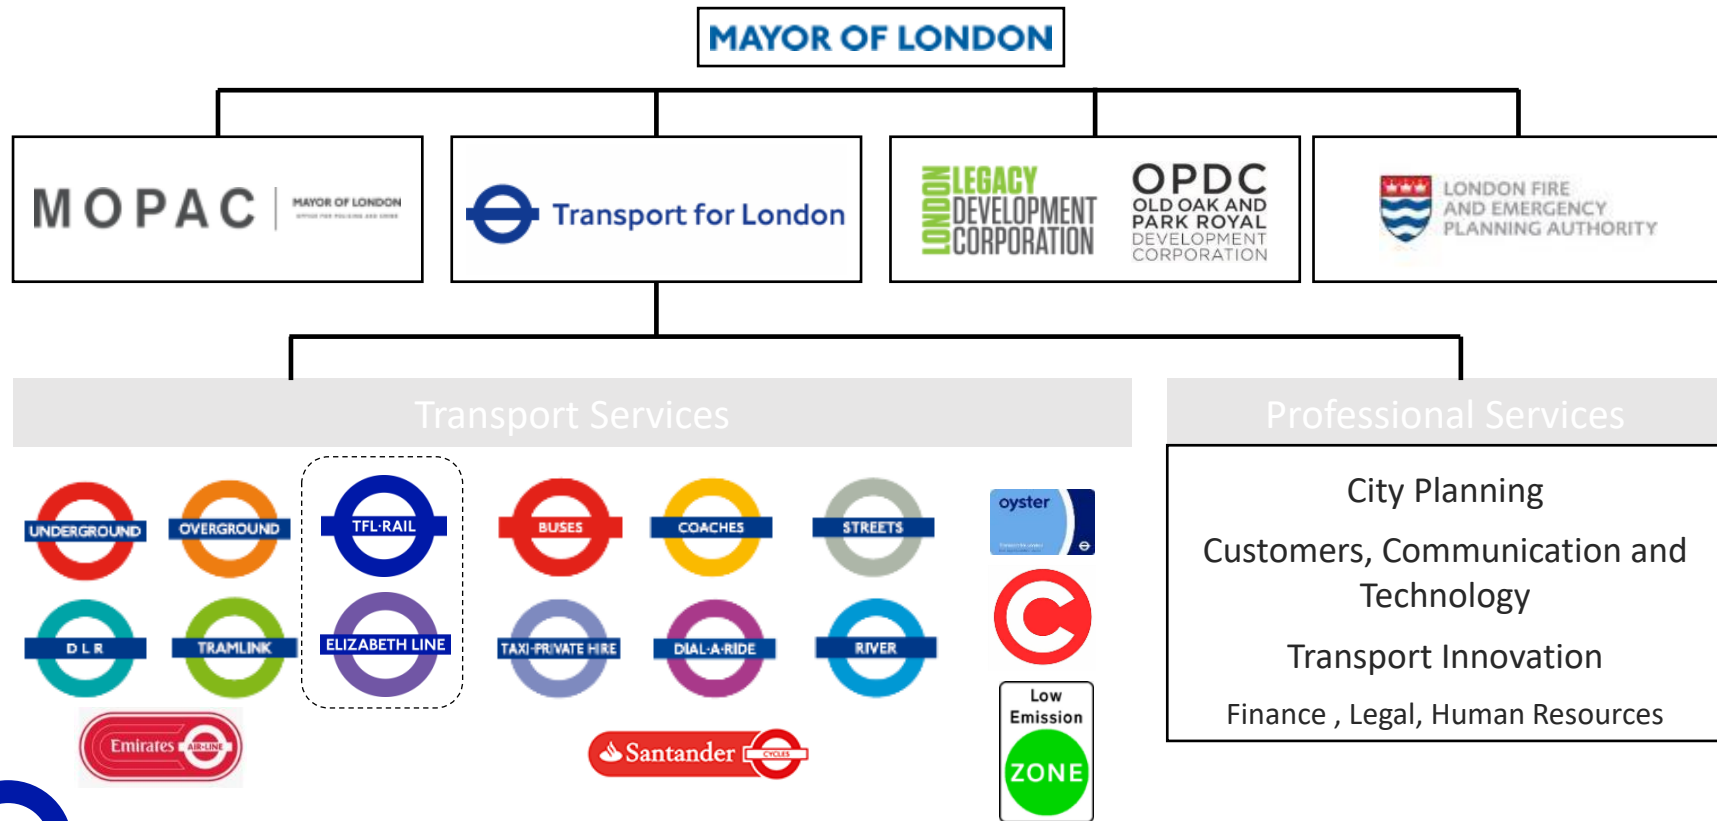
MAYOR OF LONDON

MOPAC MAYOR OF LONDON

Transport for London

LONDON LEGACY DEVELOPMENT CORPORATION

OPDC OLD OAK AND PARK ROYAL DEVELOPMENT CORPORATION

LONDON FIRE AND EMERGENCY PLANNING AUTHORITY

Transport Services

UNDERGROUND
OVERGROUND
TFL·RAIL
BUSES
COACHES
STREETS
oyster
DLR
TRAMLINK
ELIZABETH LINE
TAXI·PRIVATE HIRE
DIAL·A·RIDE
RIVER
Emirates AIR-LINE
Santander CYCLES
Low Emission ZONE

Professional Services

City Planning

Customers, Communication and Technology

Transport Innovation

Finance , Legal, Human Resources